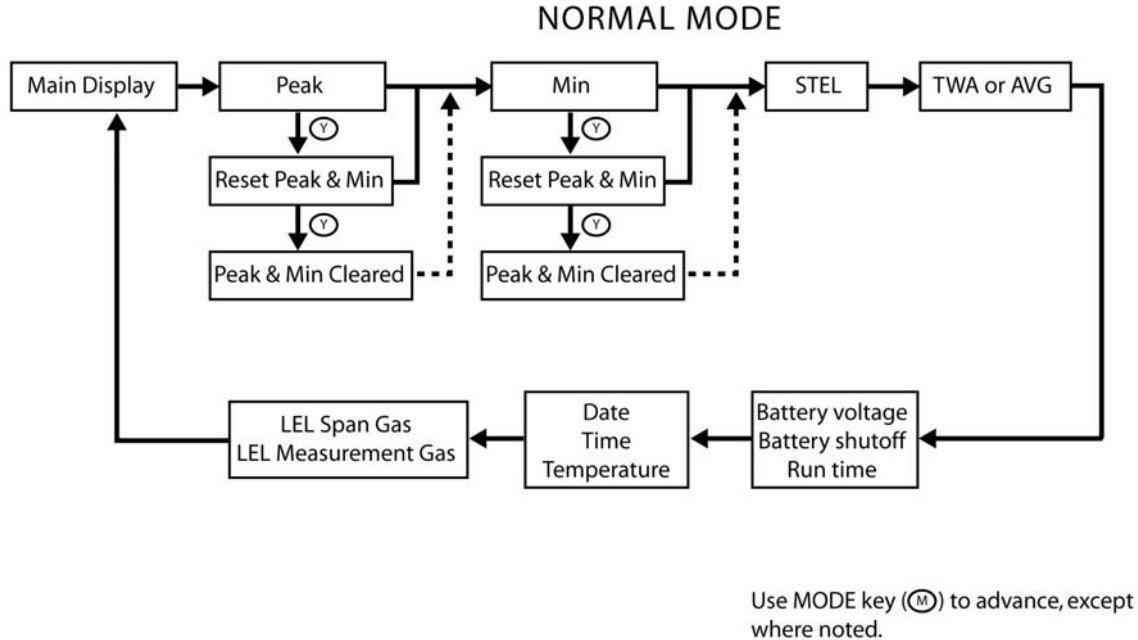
NORMAL MODE

Main Display

Peak

Y

Reset Peak & Min

Y

Peak & Min Cleared

Min

Y

Reset Peak & Min

Y

Peak & Min Cleared

STEL

TWA or AVG

Battery voltage
Battery shutoff
Run time

Date
Time
Temperature

LEL Span Gas
LEL Measurement Gas

Use MODE key (M) to advance, except where noted.